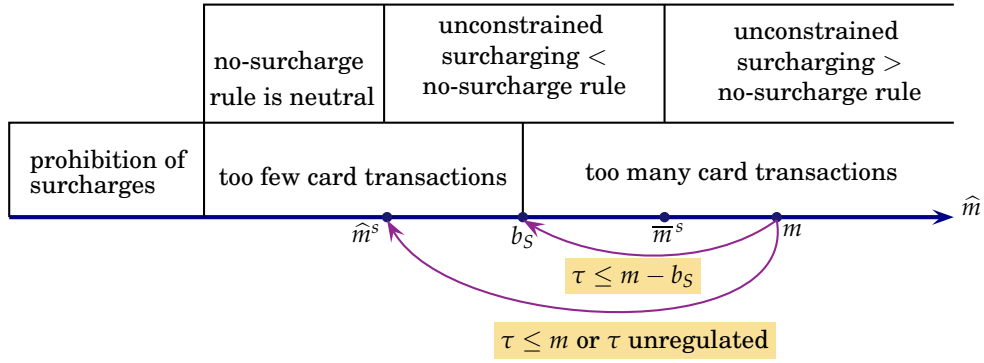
no-surcharge rule is neutral

unconstrained surcharging < no-surcharge rule

unconstrained surcharging > no-surcharge rule

prohibition of surcharges

too few card transactions

too many card transactions

$\widehat{m}$

$\widehat{m}^s$

$b_S$

$\overline{m}^s$

$m$

$\tau \leq m - b_S$

$\tau \leq m$ or $\tau$ unregulated